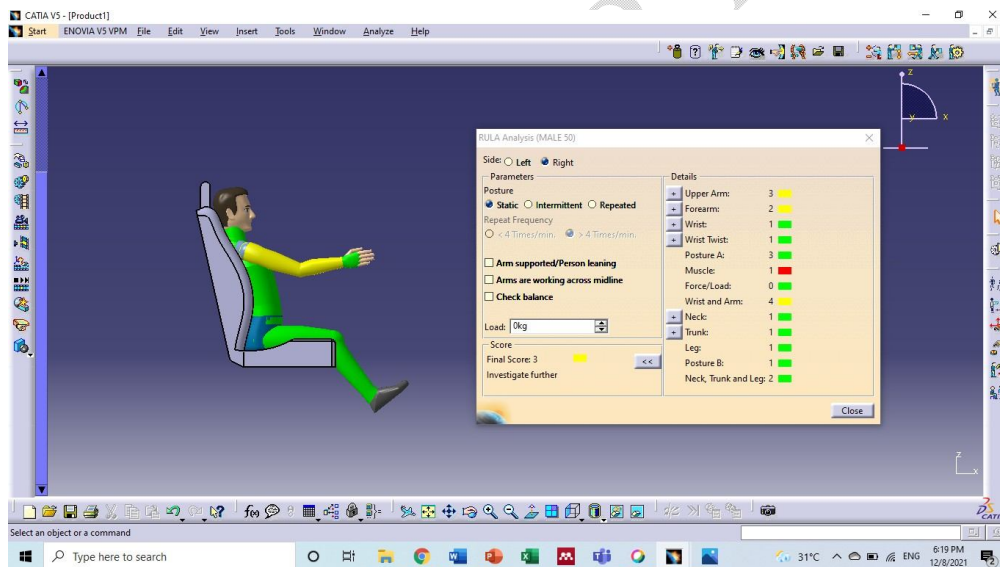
CATIA V5 - [Product1]
Start ENOVIA V5 VPM File Edit View Insert Tools Window Analyze Help

RULA Analysis (MALE 50)

Side: Left Right

Parameters
Posture
Static Intermittent Repeated
Repeat Frequency
< 4 Times/min. > 4 Times/min.

Arm supported/Person leaning
Arms are working across midline
Check balance

Load: 0kg

Score
Final Score: 3
Investigate further

<<

Details
| | | |
|---|---|---|
| + | Upper Arm: | 3 |
| + | Forearm: | 2 |
| + | Wrist: | 1 |
| + | Wrist Twist: | 1 |
| | Posture A: | 3 |
| | Muscle: | 1 |
| | Force/Load: | 0 |
| | Wrist and Arm: | 4 |
| + | Neck: | 1 |
| + | Trunk: | 1 |
| | Leg: | 1 |
| | Posture B: | 1 |
| | Neck, Trunk and Leg: | 2 |

Close

Select an object or a command

Type here to search

31°C ENG 6:19 PM 12/8/2021 2